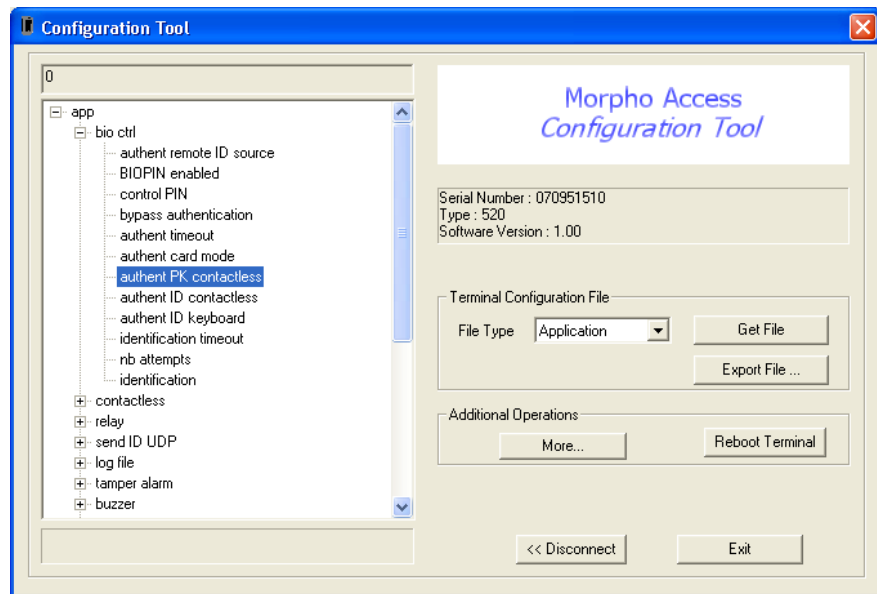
Configuration Tool

0

app
bio ctrl
authent remote ID source
BIOPIN enabled
control PIN
bypass authentication
authent timeout
authent card mode
authent PK contactless
authent ID contactless
authent ID keyboard
identification timeout
nb attempts
identification
contactless
relay
send ID UDP
log file
tamper alarm
buzzer

Morpho Access
Configuration Tool

Serial Number : 070951510
Type : 520
Software Version : 1.00

Terminal Configuration File
File Type
Application
Get File
Export File ...

Additional Operations
More...
Reboot Terminal

<< Disconnect
Exit